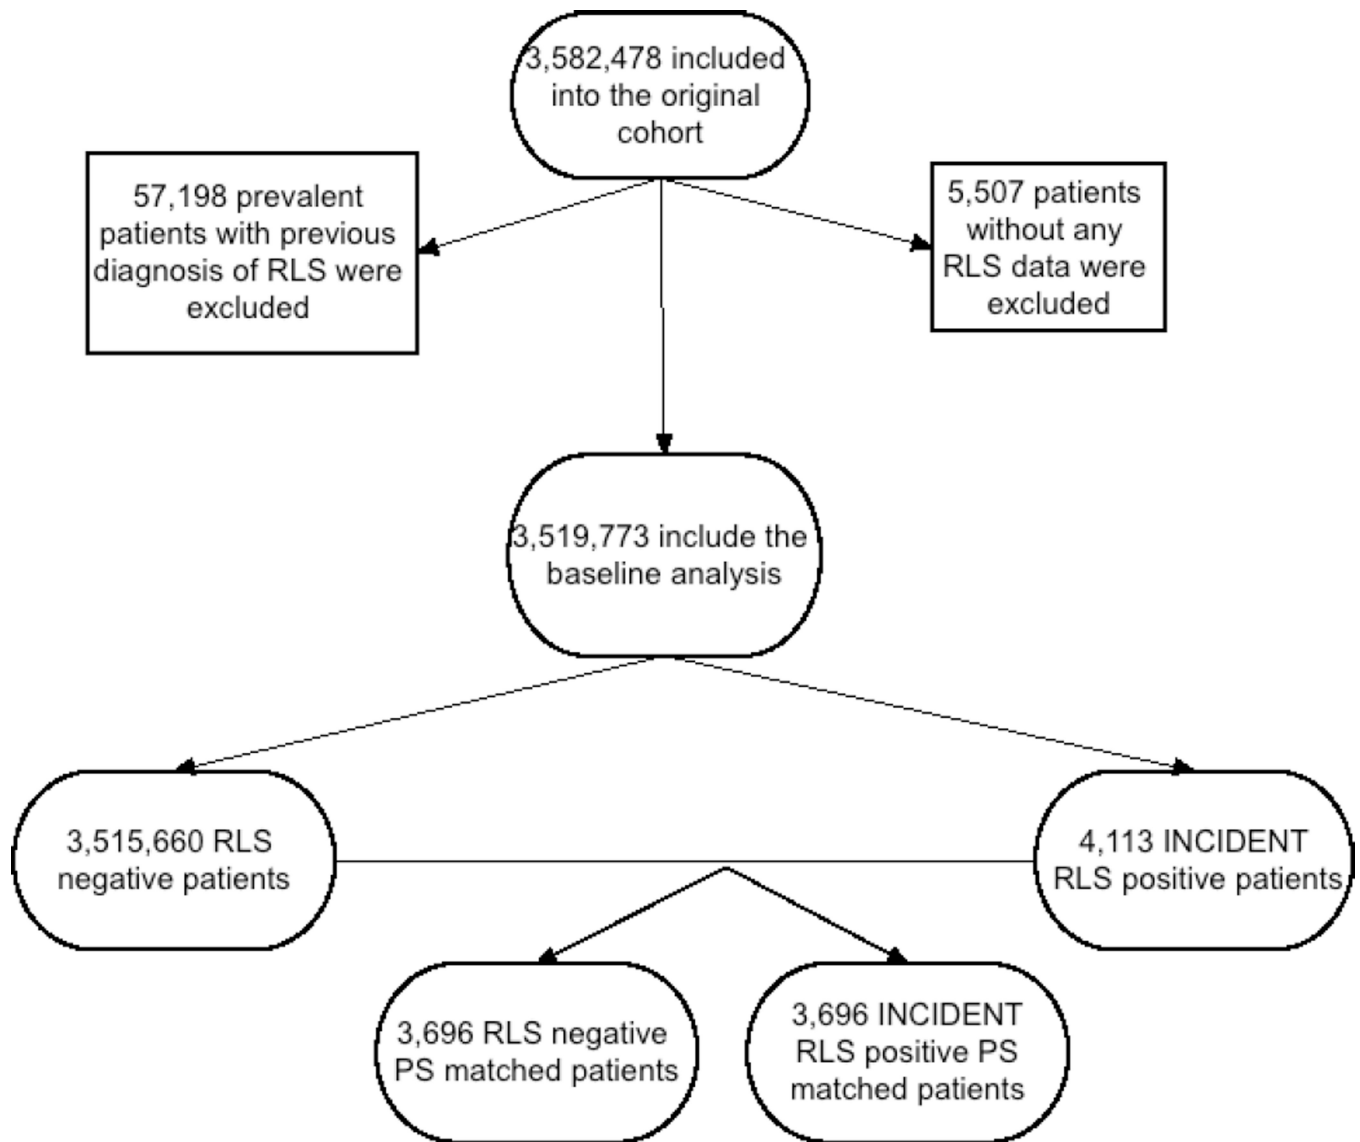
3,582,478 included into the original cohort

57,198 prevalent patients with previous diagnosis of RLS were excluded

5,507 patients without any RLS data were excluded

3,519,773 include the baseline analysis

3,515,660 RLS negative patients

4,113 INCIDENT RLS positive patients

3,696 RLS negative PS matched patients

3,696 INCIDENT RLS positive PS matched patients